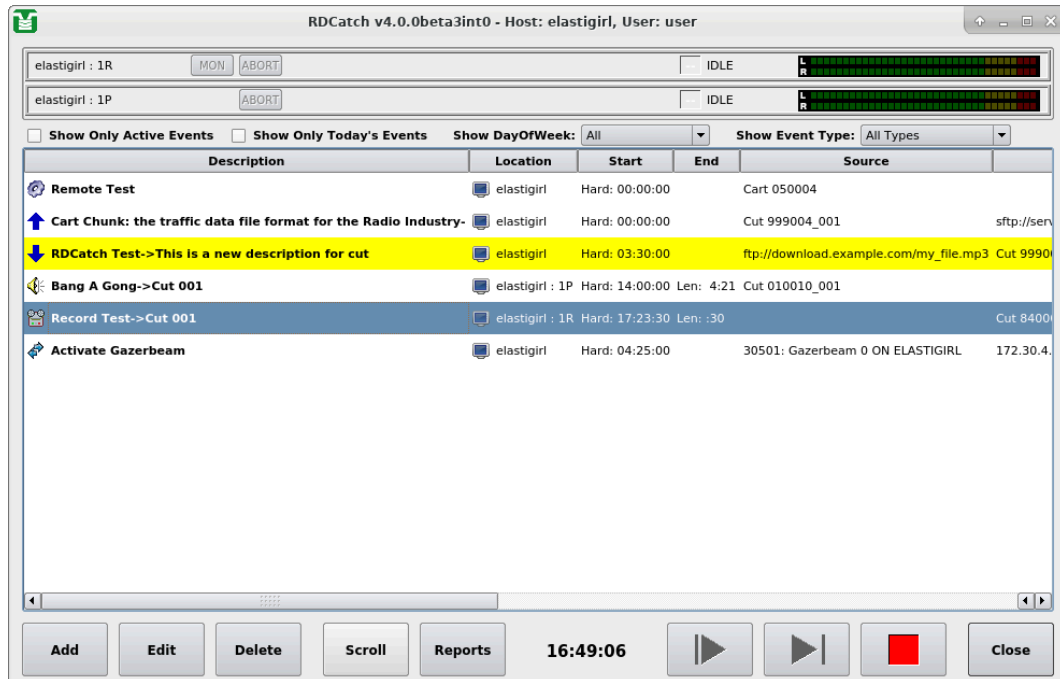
RDCatch v4.0.0beta3int0 - Host: elastigirl, User: user

elastigirl : 1R MON ABORT -- IDLE L R

elastigirl : 1P ABORT -- IDLE L R

Show Only Active Events Show Only Today's Events Show DayOfWeek: All Show Event Type: All Types

| Description | Location | Start | End | Source | |
|---|---|---|---|---|---|
| Remote Test | elastigirl | Hard: 00:00:00 | | Cart 050004 | |
| Cart Chunk: the traffic data file format for the Radio Industry- | elastigirl | Hard: 00:00:00 | | Cut 999004_001 | sftp://serv |
| RDCatch Test->This is a new description for cut | elastigirl | Hard: 03:30:00 | | ftp://download.example.com/my_file.mp3 | Cut 9990 |
| Bang A Gong->Cut 001 | elastigirl : 1P | Hard: 14:00:00 | Len: 4:21 | Cut 010010_001 | |
| Record Test->Cut 001 | elastigirl : 1R | Hard: 17:23:30 | Len: :30 | | Cut 8400 |
| Activate Gazerbeam | elastigirl | Hard: 04:25:00 | | 30501: Gazerbeam 0 ON ELASTIGIRL | 172.30.4. |

Add Edit Delete Scroll Reports 16:49:06 Close